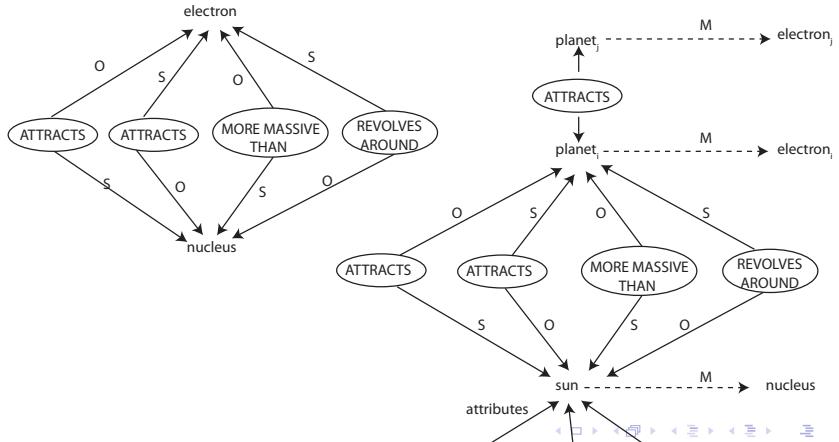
electron

O
S
O
S

ATTRACTS
ATTRACTS
MORE MASSIVE THAN
REVOLVES AROUND

S
O
S
O

nucleus

planet$_j$
M
electron$_j$

ATTRACTS

planet$_i$
M
electron$_i$

O
S
O
S

ATTRACTS
ATTRACTS
MORE MASSIVE THAN
REVOLVES AROUND

S
O
S
O

sun
M
nucleus

attributes